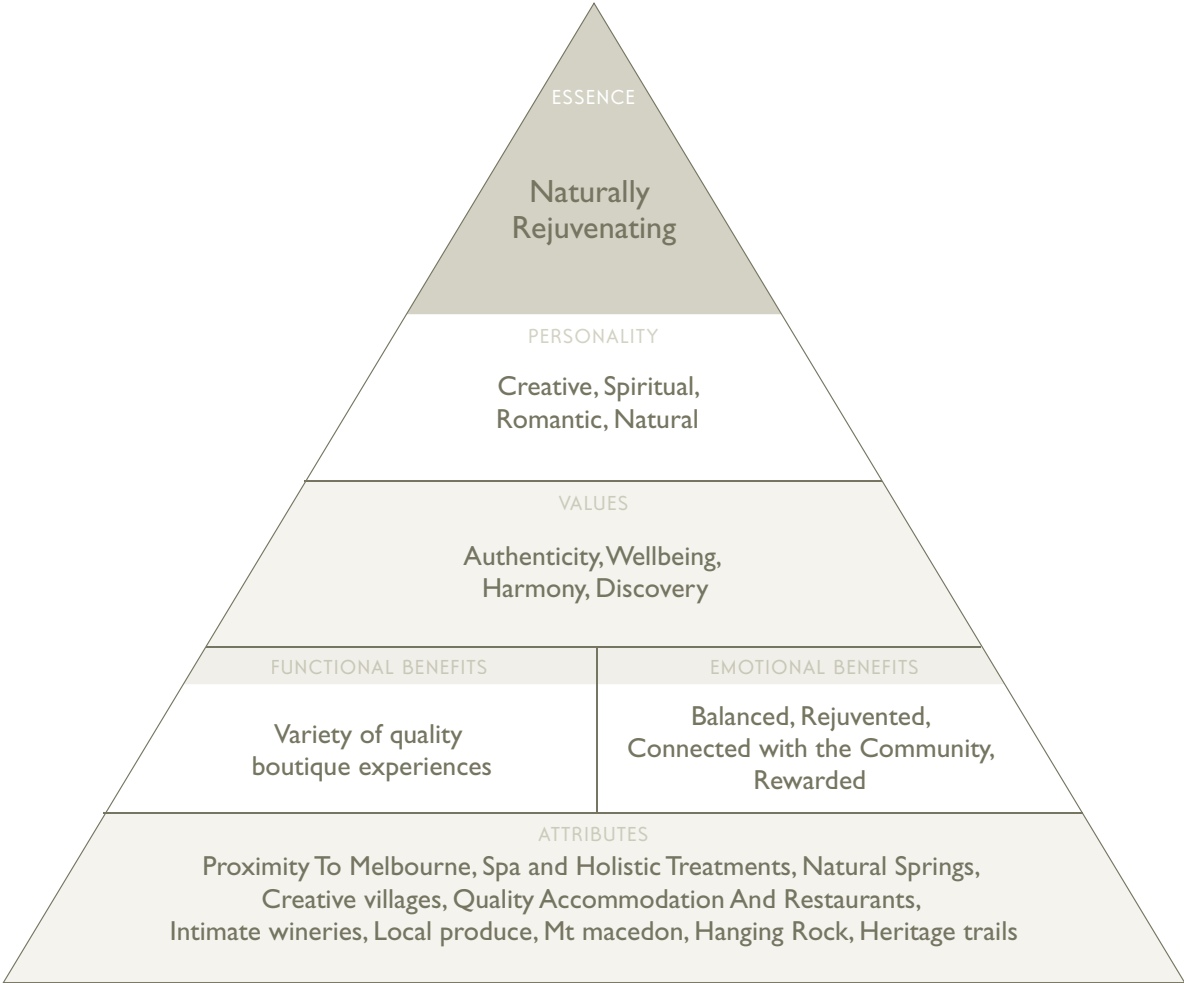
ESSENCE

Naturally Rejuvenating

PERSONALITY

Creative, Spiritual, Romantic, Natural

VALUES

Authenticity, Wellbeing, Harmony, Discovery

FUNCTIONAL BENEFITS

Variety of quality boutique experiences

EMOTIONAL BENEFITS

Balanced, Rejuvented, Connected with the Community, Rewarded

ATTRIBUTES

Proximity To Melbourne, Spa and Holistic Treatments, Natural Springs, Creative villages, Quality Accommodation And Restaurants, Intimate wineries, Local produce, Mt macedon, Hanging Rock, Heritage trails